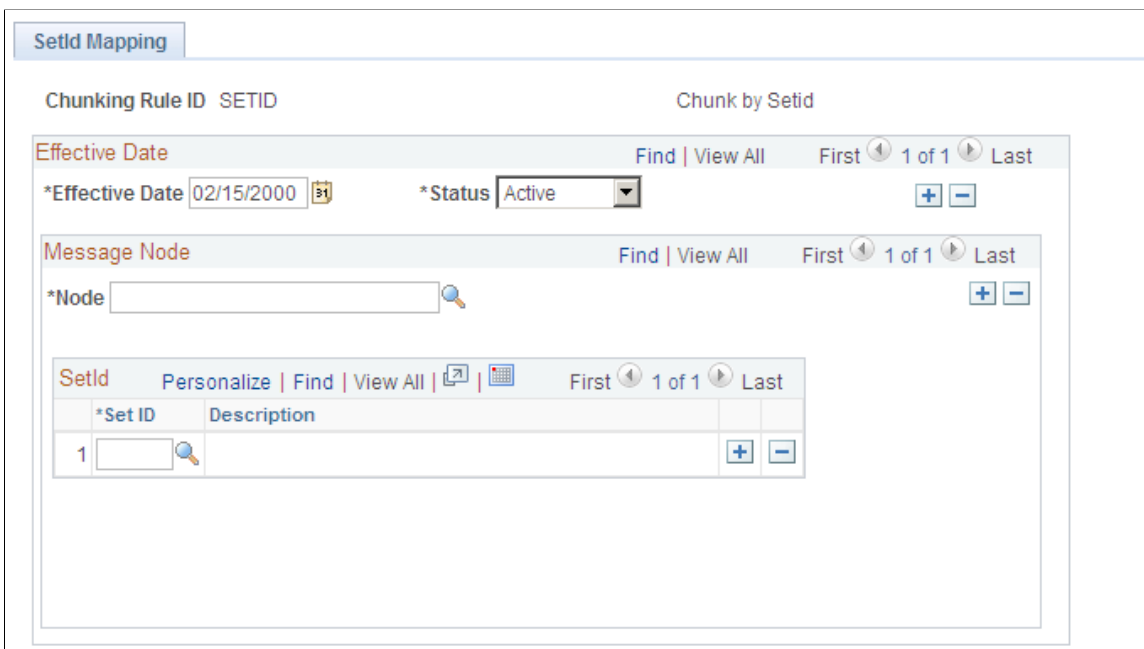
SetId Mapping

Chunking Rule ID SETID

Chunk by Setid

Effective Date

Find | View All

First 1 of 1 Last

*Effective Date 02/15/2000

*Status Active

Message Node

Find | View All

First 1 of 1 Last

*Node

SetId

Personalize | Find | View All |

First 1 of 1 Last

| | *Set ID | Description |
|---|---|---|
| 1 | | |